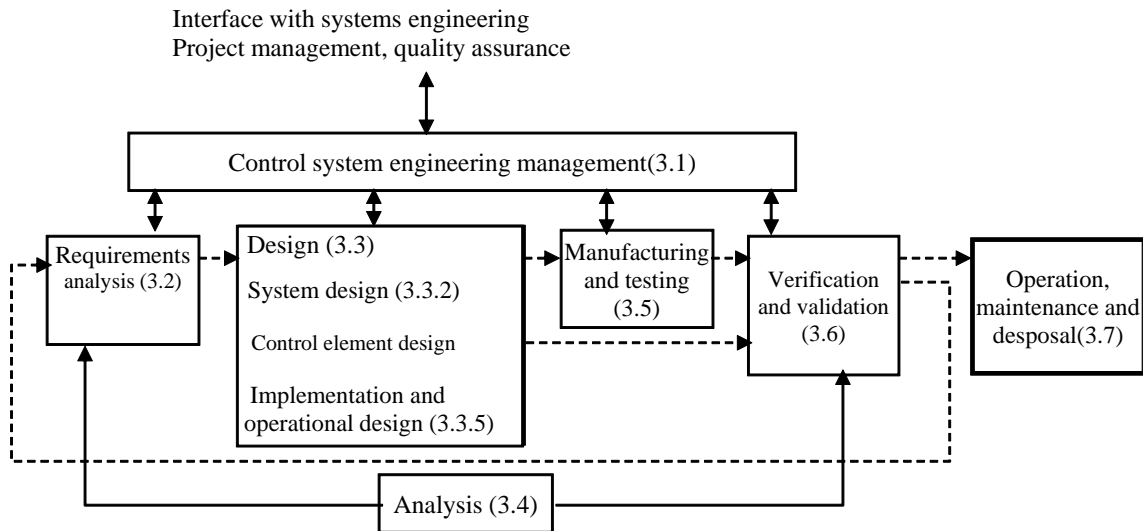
Interface with systems engineering
Project management, quality assurance

Control system engineering management(3.1)

Requirements analysis (3.2)

Design (3.3)
System design (3.3.2)
Control element design
Implementation and operational design (3.3.5)

Manufacturing and testing (3.5)

Verification and validation (3.6)

Operation, maintenance and desposal(3.7)

Analysis (3.4)